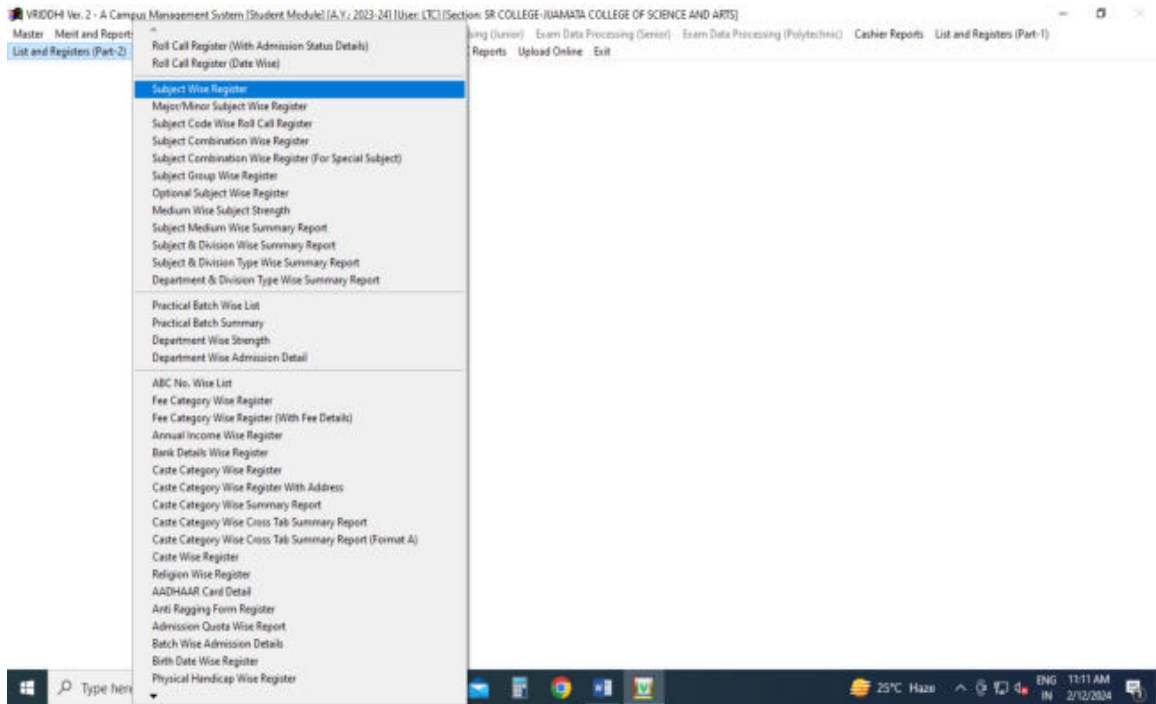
VRIDDHI Ver. 2 - A Campus Management System [Student Module] [A.Y.: 2023-24] [User: LTC] [Section: SR COLLEGE-JIJAMATA COLLEGE OF SCIENCE AND ARTS]

Master Merit and Report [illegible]sing (Junior) Exam Data Processing (Senior) Exam Data Processing (Polytechnic) Cashier Reports List and Registers (Part-1)

List and Registers (Part-2) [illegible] Reports Upload Online Exit

Roll Call Register (With Admission Status Details)
Roll Call Register (Date Wise)

Subject Wise Register
Major/Minor Subject Wise Register
Subject Code Wise Roll Call Register
Subject Combination Wise Register
Subject Combination Wise Register (For Special Subject)
Subject Group Wise Register
Optional Subject Wise Register
Medium Wise Subject Strength
Subject Medium Wise Summary Report
Subject & Division Wise Summary Report
Subject & Division Type Wise Summary Report
Department & Division Type Wise Summary Report

Practical Batch Wise List
Practical Batch Summary
Department Wise Strength
Department Wise Admission Detail

ABC No. Wise List
Fee Category Wise Register
Fee Category Wise Register (With Fee Details)
Annual Income Wise Register
Bank Details Wise Register
Caste Category Wise Register
Caste Category Wise Register With Address
Caste Category Wise Summary Report
Caste Category Wise Cross Tab Summary Report
Caste Category Wise Cross Tab Summary Report (Format A)
Caste Wise Register
Religion Wise Register
AADHAAR Card Detail
Anti Ragging Form Register
Admission Quota Wise Report
Batch Wise Admission Details
Birth Date Wise Register
Physical Handicap Wise Register

Type here

25°C Haze ENG IN 11:11 AM 2/12/2024